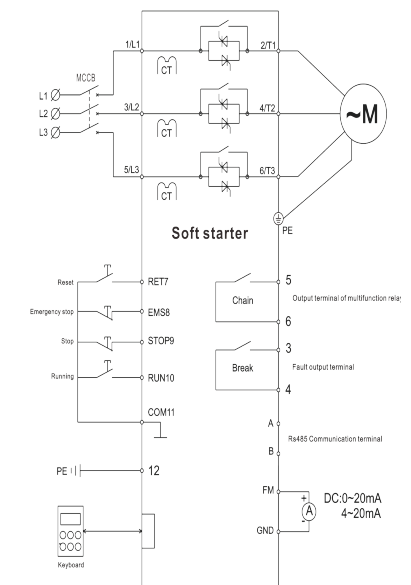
1/L1
2/T1
CT
MCCB
L1
L2
L3
3/L2
4/T2
~M
CT
5/L3
6/T3
CT
Soft starter
PE
Reset
RET7
5
Chain
Output terminal of multifunction relay
Emergency stop
EMS8
6
Stop
STOP9
3
Running
RUN10
Break
Fault output terminal
4
COM11
A
Rs485 Communication terminal
B
PE
12
FM
+
DC:0~20mA
A
4~20mA
-
GND
Keyboard